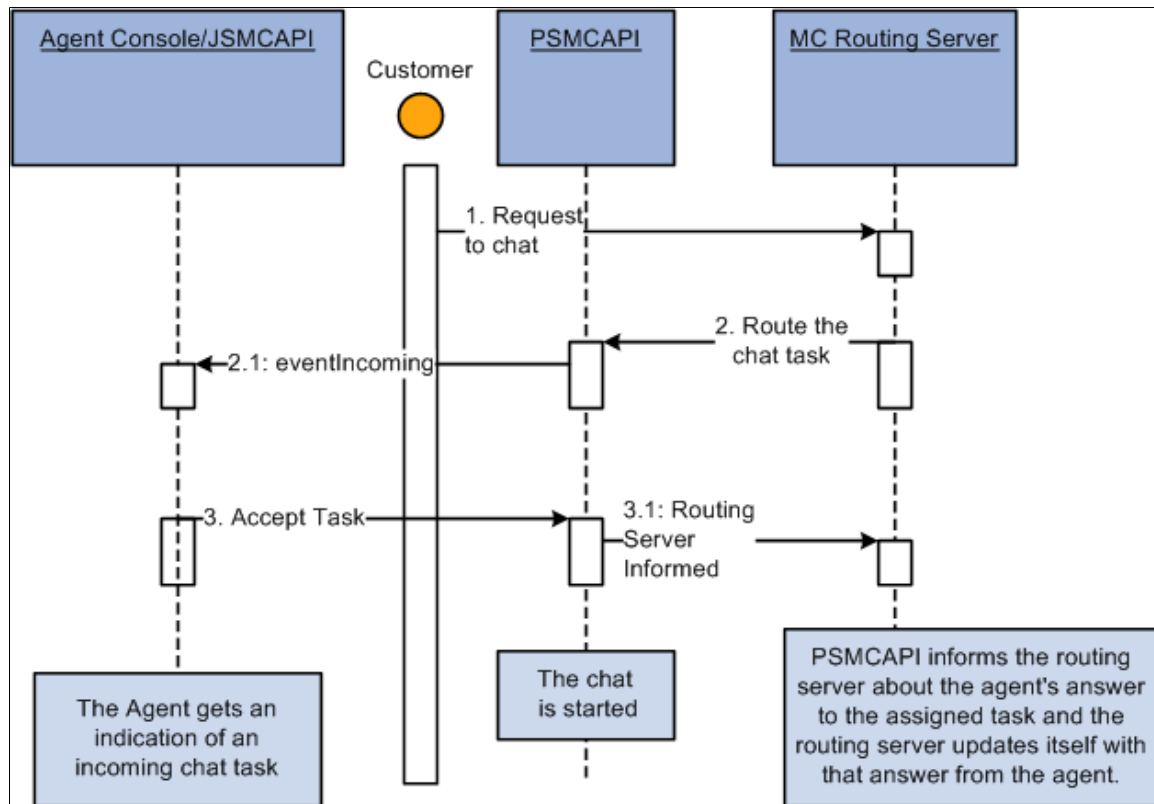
Agent Console/JSMCAPI

Customer

PSMCAPI

MC Routing Server

1. Request to chat

2. Route the chat task

2.1: eventIncoming

3. Accept Task

3.1: Routing Server Informed

The Agent gets an indication of an incoming chat task

The chat is started

PSMCAPI informs the routing server about the agent's answer to the assigned task and the routing server updates itself with that answer from the agent.